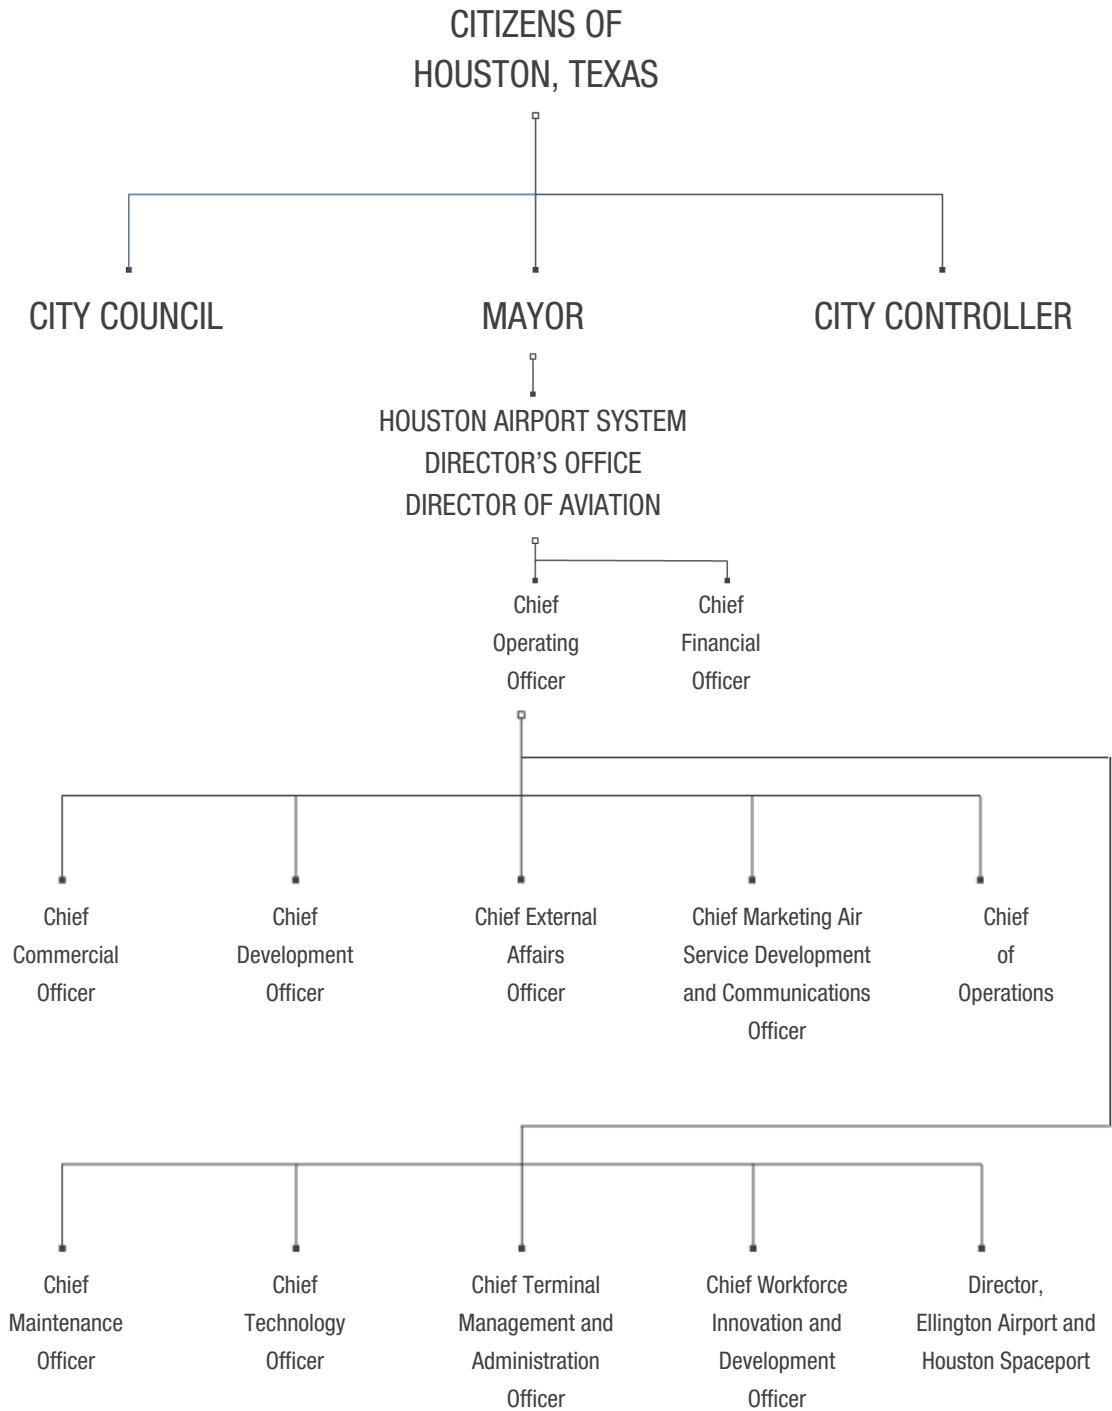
CITIZENS OF HOUSTON, TEXAS

CITY COUNCIL

MAYOR

CITY CONTROLLER

HOUSTON AIRPORT SYSTEM
DIRECTOR'S OFFICE
DIRECTOR OF AVIATION

Chief Operating Officer

Chief Financial Officer

Chief Commercial Officer

Chief Development Officer

Chief External Affairs Officer

Chief Marketing Air Service Development and Communications Officer

Chief of Operations

Chief Maintenance Officer

Chief Technology Officer

Chief Terminal Management and Administration Officer

Chief Workforce Innovation and Development Officer

Director, Ellington Airport and Houston Spaceport